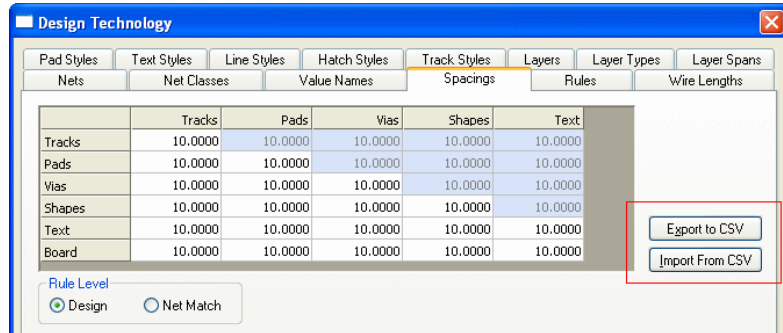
Design Technology

Pad Styles | Text Styles | Line Styles | Hatch Styles | Track Styles | Layers | Layer Types | Layer Spans
Nets | Net Classes | Value Names | Spacings | Rules | Wire Lengths

| | Tracks | Pads | Vias | Shapes | Text |
|---|---|---|---|---|---|
| Tracks | 10.0000 | 10.0000 | 10.0000 | 10.0000 | 10.0000 |
| Pads | 10.0000 | 10.0000 | 10.0000 | 10.0000 | 10.0000 |
| Vias | 10.0000 | 10.0000 | 10.0000 | 10.0000 | 10.0000 |
| Shapes | 10.0000 | 10.0000 | 10.0000 | 10.0000 | 10.0000 |
| Text | 10.0000 | 10.0000 | 10.0000 | 10.0000 | 10.0000 |
| Board | 10.0000 | 10.0000 | 10.0000 | 10.0000 | 10.0000 |

Export to CSV
Import From CSV

Rule Level
Design
Net Match